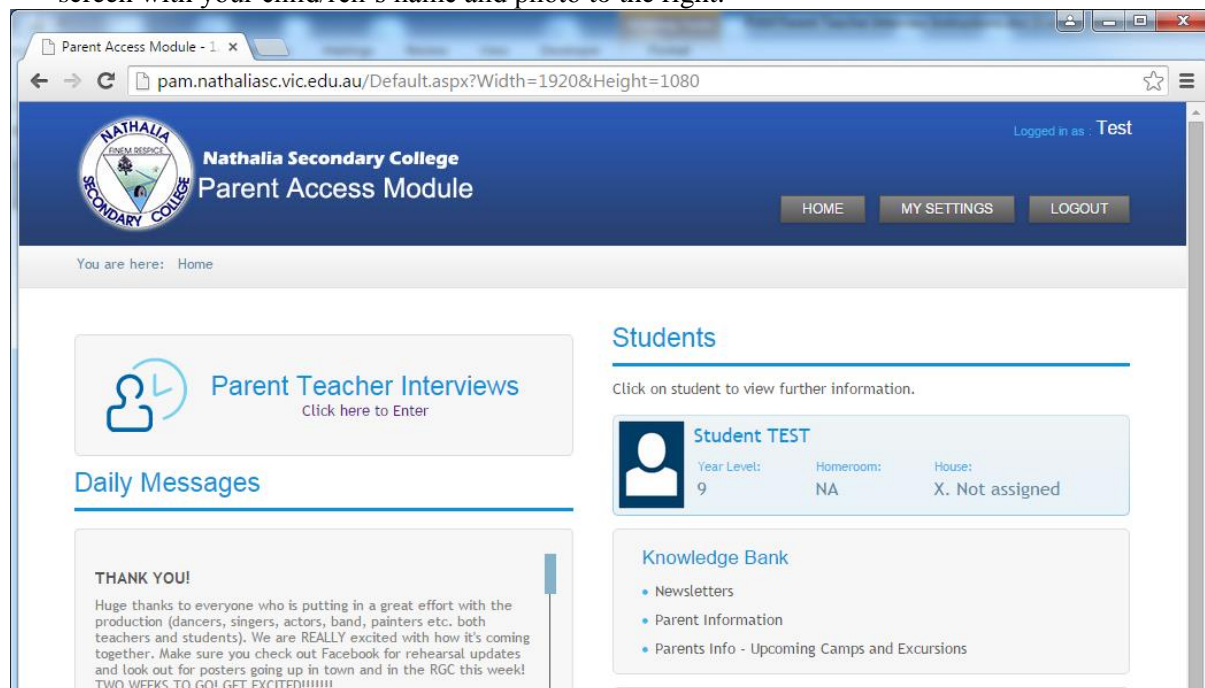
screen with your child/ren's name and photo to the right.

Parent Access Module - 1 ×

pam.nathaliasc.vic.edu.au/Default.aspx?Width=1920&Height=1080

NATHALIA FINEM RESPICE SECONDARY COLLEGE

Nathalia Secondary College
Parent Access Module

Logged in as : Test

HOME MY SETTINGS LOGOUT

You are here: Home

Parent Teacher Interviews
Click here to Enter

Daily Messages

THANK YOU!

Huge thanks to everyone who is putting in a great effort with the production (dancers, singers, actors, band, painters etc. both teachers and students). We are REALLY excited with how it's coming together. Make sure you check out Facebook for rehearsal updates and look out for posters going up in town and in the RGC this week! TWO WEEKS TO GO! GET EXCITED!!!!!!

Students

Click on student to view further information.

Student TEST
Year Level: 9
Homeroom: NA
House: X. Not assigned

Knowledge Bank
• Newsletters
• Parent Information
• Parents Info - Upcoming Camps and Excursions